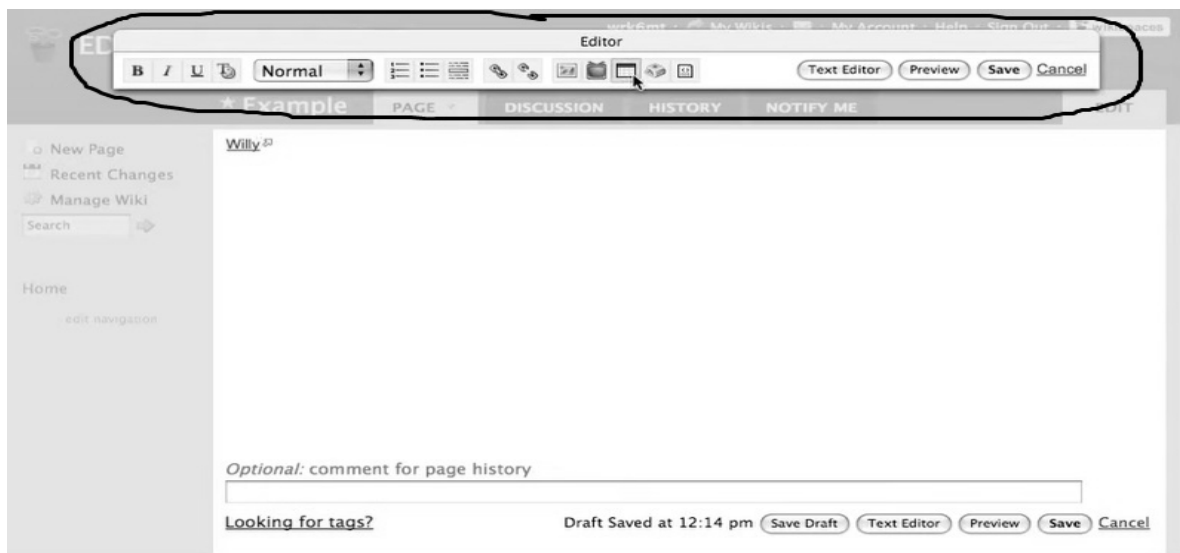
wrk6mt · My Wikis · My Account · Help · Sign Out · wikispaces

Editor

B I U Normal

Text Editor Preview Save Cancel

ED

★ Example PAGE DISCUSSION HISTORY NOTIFY ME EDIT

New Page
Recent Changes
Manage Wiki
Search

Home
edit navigation

Willy

Optional: comment for page history

Looking for tags?

Draft Saved at 12:14 pm Save Draft Text Editor Preview Save Cancel